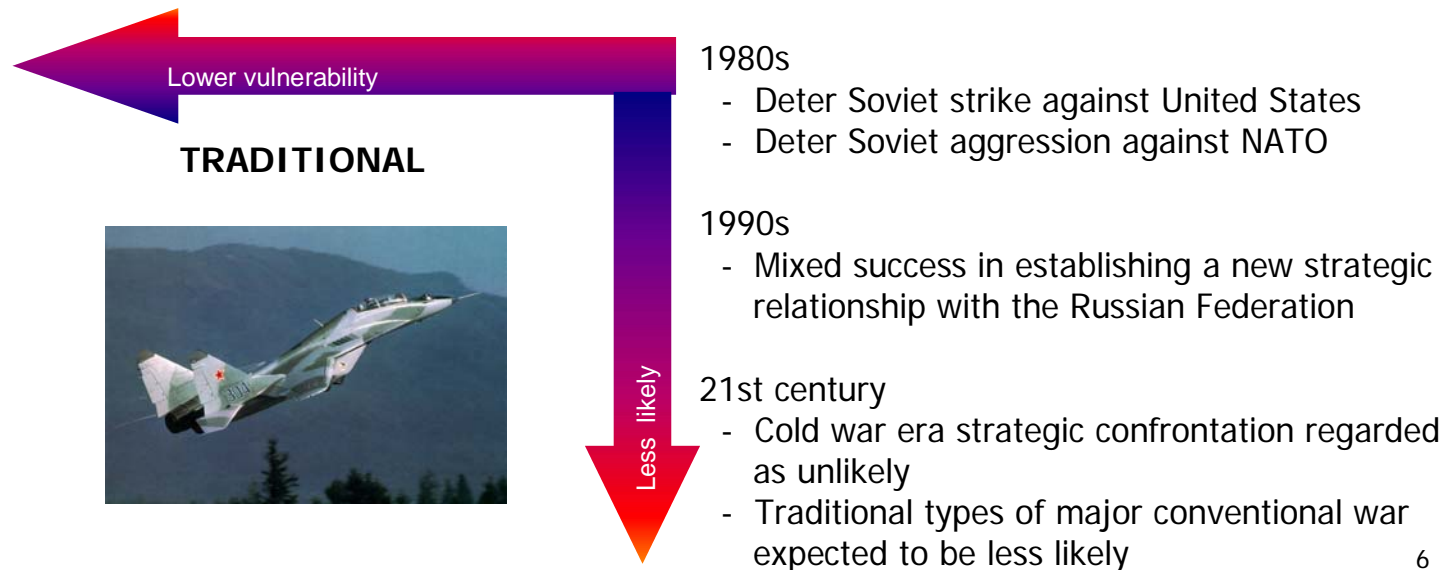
Lower vulnerability

TRADITIONAL

Less likely

1980s
- Deter Soviet strike against United States
- Deter Soviet aggression against NATO

1990s
- Mixed success in establishing a new strategic relationship with the Russian Federation

21st century
- Cold war era strategic confrontation regarded as unlikely
- Traditional types of major conventional war expected to be less likely

6